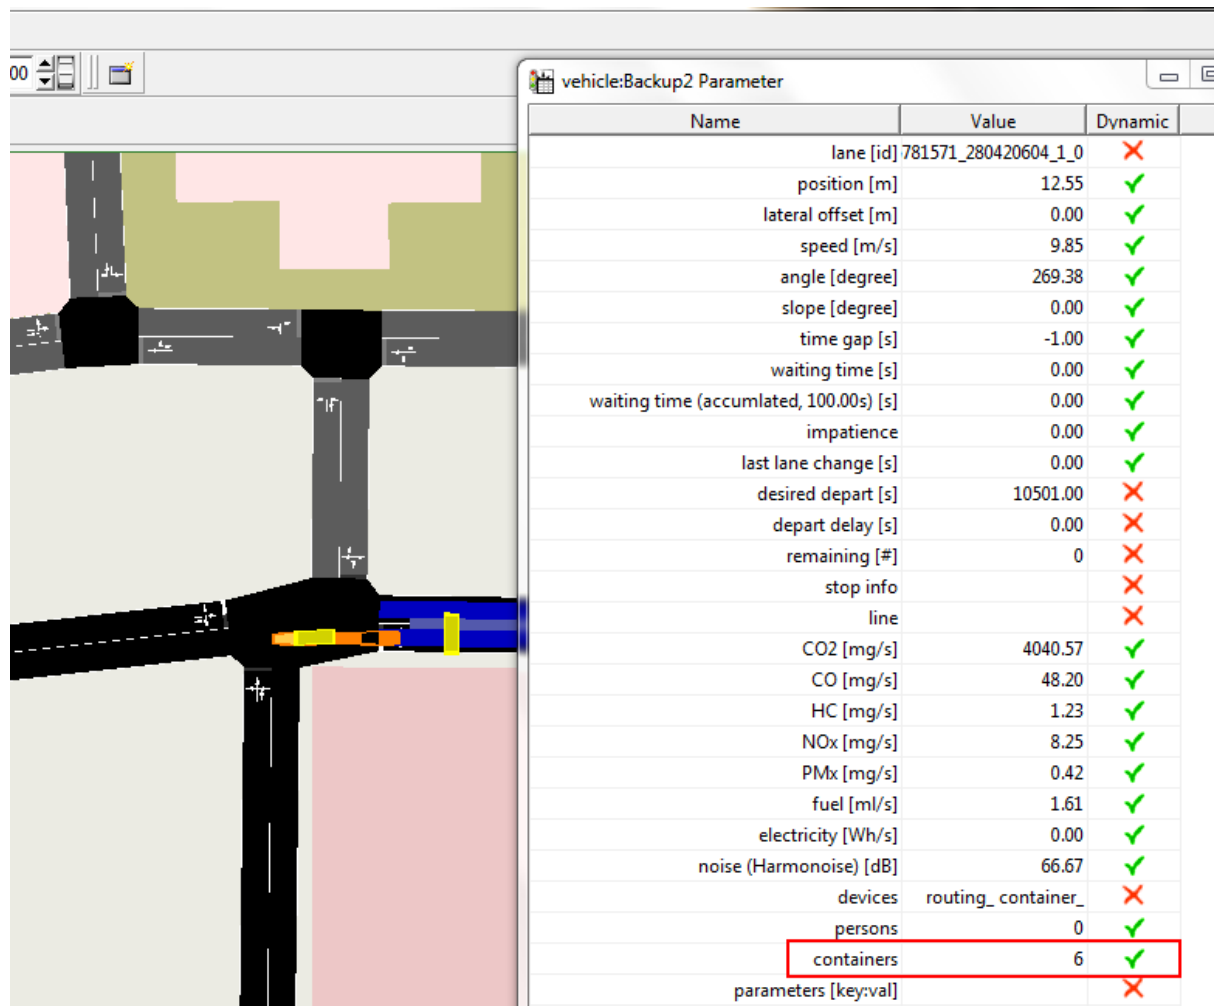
00

vehicle:Backup2 Parameter

| Name | Value | Dynamic |
|---|---|---|
| lane [id] | 781571_280420604_1_0 | ✗ |
| position [m] | 12.55 | ✓ |
| lateral offset [m] | 0.00 | ✓ |
| speed [m/s] | 9.85 | ✓ |
| angle [degree] | 269.38 | ✓ |
| slope [degree] | 0.00 | ✓ |
| time gap [s] | -1.00 | ✓ |
| waiting time [s] | 0.00 | ✓ |
| waiting time (accumlated, 100.00s) [s] | 0.00 | ✓ |
| impatience | 0.00 | ✓ |
| last lane change [s] | 0.00 | ✓ |
| desired depart [s] | 10501.00 | ✗ |
| depart delay [s] | 0.00 | ✗ |
| remaining [#] | 0 | ✗ |
| stop info | | ✗ |
| line | | ✗ |
| CO2 [mg/s] | 4040.57 | ✓ |
| CO [mg/s] | 48.20 | ✓ |
| HC [mg/s] | 1.23 | ✓ |
| NOx [mg/s] | 8.25 | ✓ |
| PMx [mg/s] | 0.42 | ✓ |
| fuel [ml/s] | 1.61 | ✓ |
| electricity [Wh/s] | 0.00 | ✓ |
| noise (Harmonoise) [dB] | 66.67 | ✓ |
| devices | routing_ container_ | ✗ |
| persons | 0 | ✓ |
| containers | 6 | ✓ |
| parameters [key:val] | | ✗ |